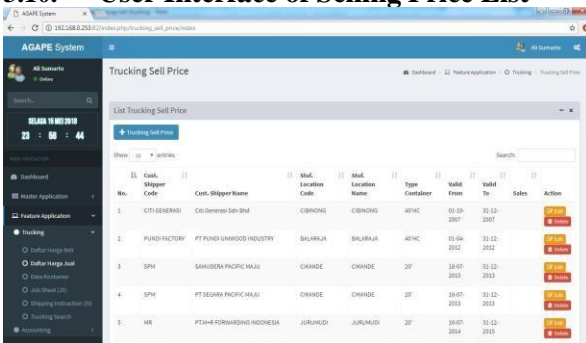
5.10. User Interface of Selling Price List

AGAPE System

192.168.0.253/index.php/trucking_sell_price/index

AGAPE System

Ali Sumarto

Ali Sumarto
Online

Search...

SELASA 15 MEI 2018
23 : 58 : 44

Dashboard
Master Application
Feature Application
Trucking
Daftar Harga Beli
Daftar Harga Jual
Data Kontainer
Job Sheet (20)
Shipping Instruction (50)
Trucking Search
Accounting

Trucking Sell Price

Dashboard > Feature Application > Trucking > Trucking Sell Price

List Trucking Sell Price

+ Trucking Sell Price

Show 10 entries

Search:

| No. | Cust. Shipper Code | Cust. Shipper Name | Stuf. Location Code | Stuf. Location Name | Type Container | Valid From | Valid To | Sales | Action |
|---|---|---|---|---|---|---|---|---|---|
| 1 | CITI GENERASI | Citi Generasi Sdn Bhd | CIBINONG | CIBINONG | 40'HC | 01-10-2007 | 31-12-2007 | | Edit Delete |
| 2 | PUNDI FACTORY | PT PUNDI UNIWOOD INDUSTRY | BALARAJA | BALARAJA | 40'HC | 01-04-2012 | 31-12-2012 | | Edit Delete |
| 3 | SPM | SAMUDERA PACIFIC MAJU | CIKANDE | CIKANDE | 20' | 16-07-2013 | 31-12-2013 | | Edit Delete |
| 4 | SPM | PT SEGARA PACIFIC MAJU | CIKANDE | CIKANDE | 20' | 16-07-2013 | 31-12-2013 | | Edit Delete |
| 5 | HR | PT.H+R FORWARDING INDONESIA | JURUMUDI | JURUMUDI | 20' | 16-07-2014 | 31-12-2015 | | Edit Delete |